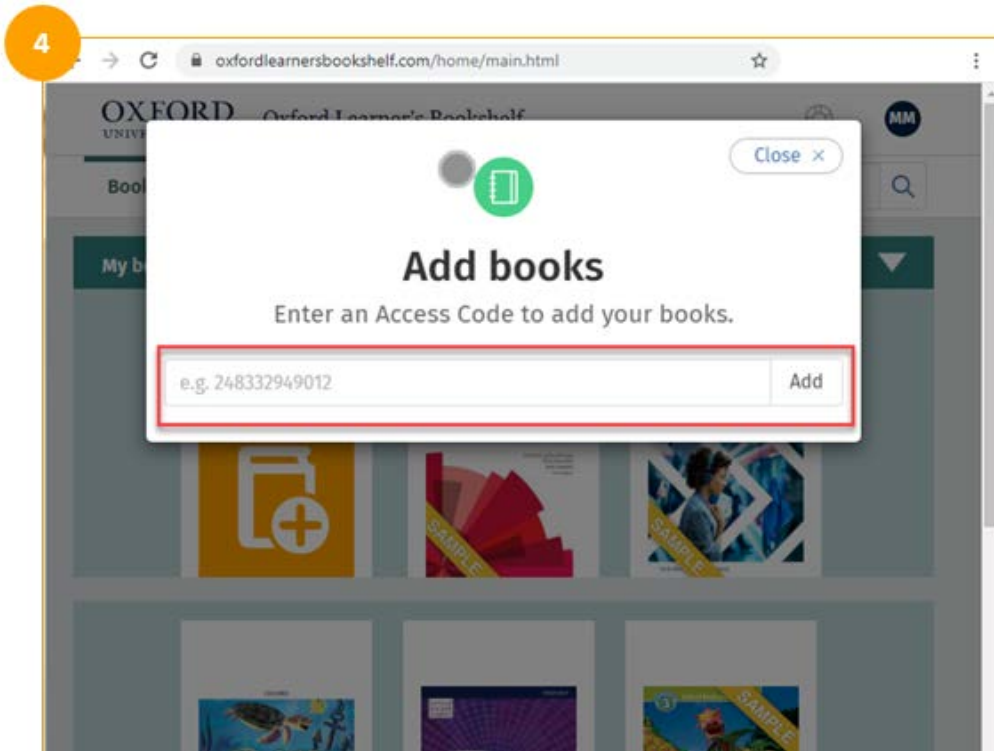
4

oxfordlearnersbookshelf.com/home/main.html

OXFORD
UNIV

Oxford Learner's Bookshelf

MM

Close ×

Book

My b

Add books

Enter an Access Code to add your books.

e.g. 248332949012

Add

SAMPLE

SAMPLE

SAMPLE

3